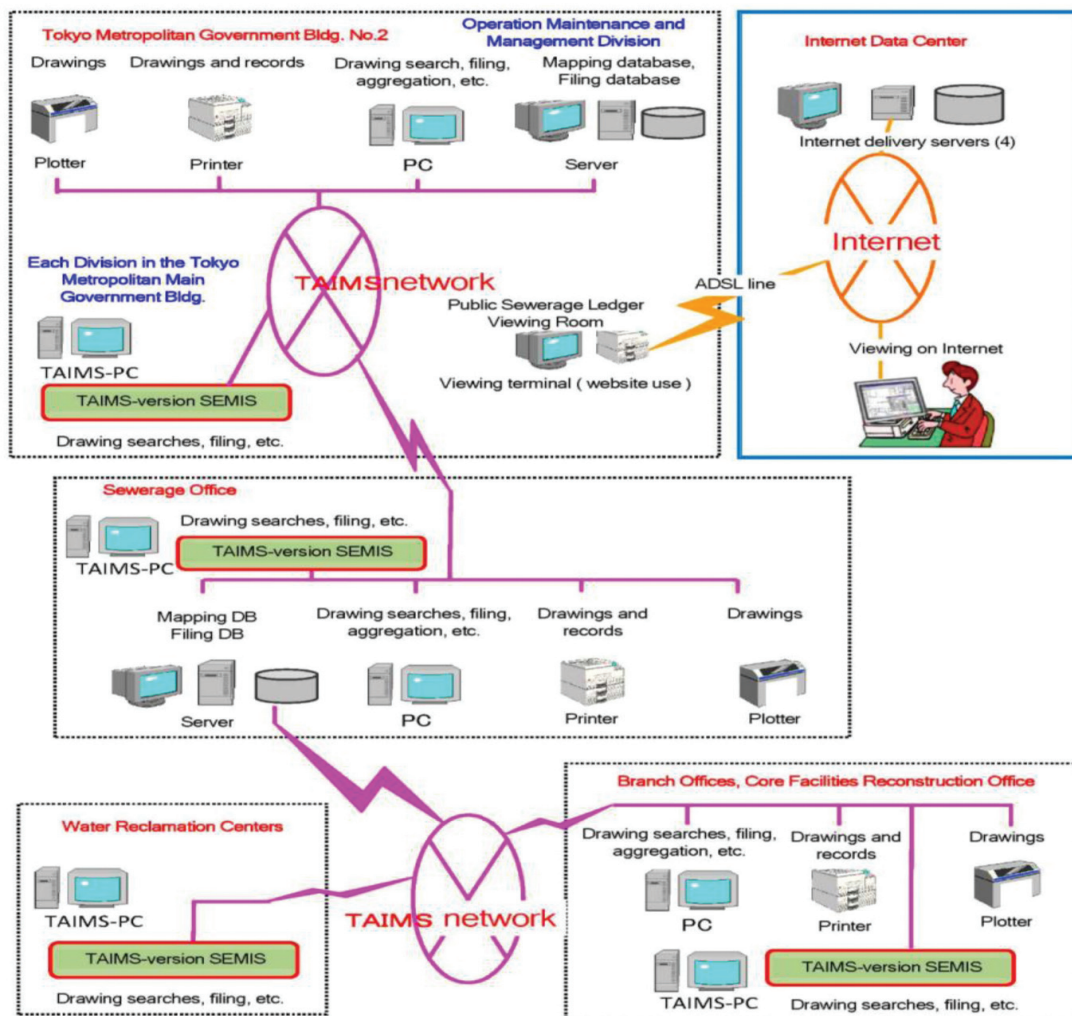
Tokyo Metropolitan Government Bldg. No.2

Operation Maintenance and Management Division

Drawings

Drawings and records

Drawing search, filing, aggregation, etc.

Mapping database, Filing database

Plotter

Printer

PC

Server

Internet Data Center

Internet delivery servers (4)

Internet

Each Division in the Tokyo Metropolitan Main Government Bldg.

TAIMSnetwork

ADSL line

Public Sewerage Ledger Viewing Room

TAIMS-PC

Viewing on Internet

Viewing terminal ( website use )

TAIMS-version SEMIS

Drawing searches, filing, etc.

Sewerage Office

Drawing searches, filing, etc.

TAIMS-version SEMIS

TAIMS-PC

Mapping DB Filing DB

Drawing searches, filing, aggregation, etc.

Drawings and records

Drawings

Server

PC

Printer

Plotter

Branch Offices, Core Facilities Reconstruction Office

Water Reclamation Centers

Drawing searches, filing, aggregation, etc.

Drawings and records

Drawings

TAIMS-PC

PC

Printer

Plotter

TAIMS network

TAIMS-version SEMIS

TAIMS-version SEMIS

Drawing searches, filing, etc.

TAIMS-PC

Drawing searches, filing, etc.